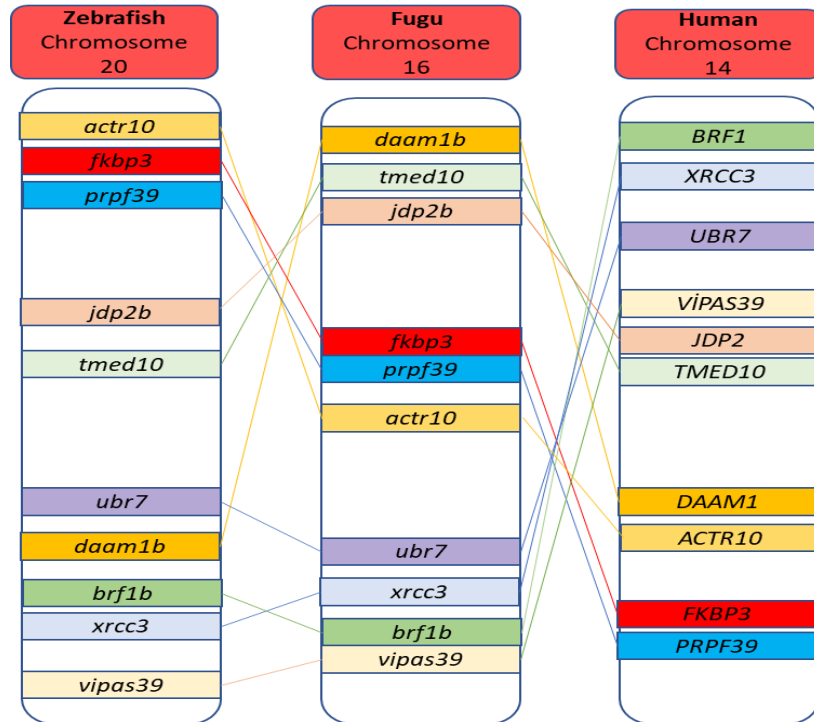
Zebrafish Chromosome 20

actr10
fkbp3
prpf39
jdp2b
tmed10
ubr7
daam1b
brf1b
xrcc3
vipas39

Fugu Chromosome 16

daam1b
tmed10
jdp2b
fkbp3
prpf39
actr10
ubr7
xrcc3
brf1b
vipas39

Human Chromosome 14

BRF1
XRCC3
UBR7
VIPAS39
JDP2
TMED10
DAAM1
ACTR10
FKBP3
PRPF39